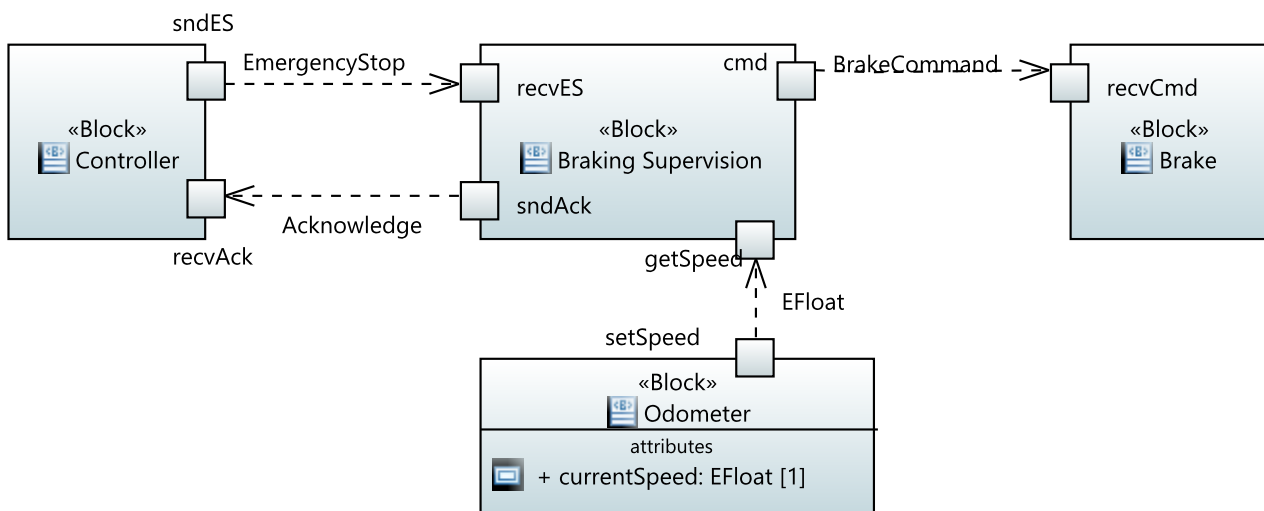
sndES

«Block»
Controller

recvAck

EmergencyStop

Acknowledge

recvES

«Block»
Braking Supervision

sndAck

cmd

getSpeed

BrakeCommand

recvCmd

«Block»
Brake

EFloat

setSpeed

«Block»
Odometer

attributes

+ currentSpeed: EFloat [1]